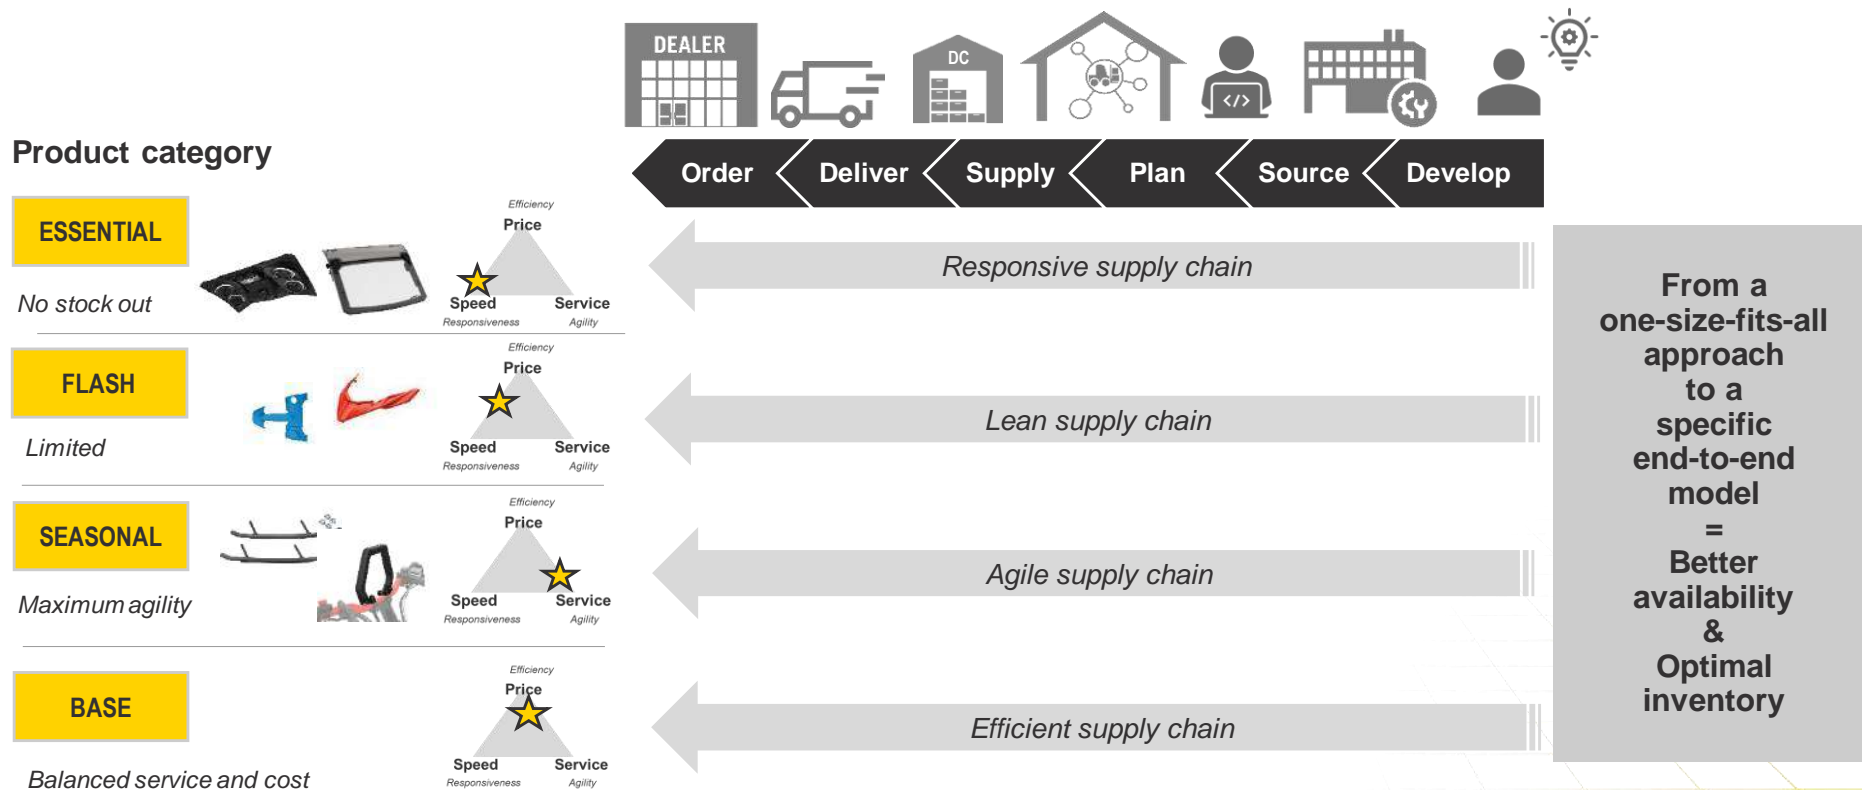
DEALER

DC

Product category

Order | Deliver | Supply | Plan | Source | Develop

ESSENTIAL

No stock out

Efficiency
Price
Speed
Responsiveness
Service
Agility

Responsive supply chain

FLASH

Limited

Efficiency
Price
Speed
Responsiveness
Service
Agility

Lean supply chain

SEASONAL

Maximum agility

Efficiency
Price
Speed
Responsiveness
Service
Agility

Agile supply chain

BASE

Balanced service and cost

Efficiency
Price
Speed
Responsiveness
Service
Agility

Efficient supply chain

From a one-size-fits-all approach to a specific end-to-end model = Better availability & Optimal inventory